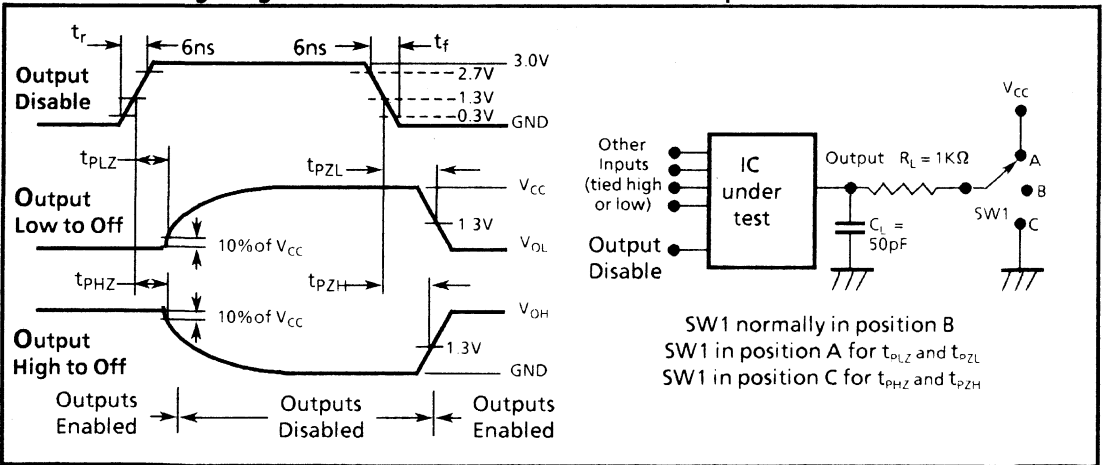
$t_r$
6ns
6ns
$t_f$
3.0V
2.7V
1.3V
0.3V
GND
Output Disable

$t_{PLZ}$
$t_{PZL}$
$V_{CC}$
Output Low to Off
1.3V
10% of $V_{CC}$
$V_{OL}$

$t_{PHZ}$
$t_{PZH}$
10% of $V_{CC}$
$V_{OH}$
Output High to Off
1.3V
GND

Outputs Enabled
Outputs Disabled
Outputs Enabled

Other Inputs (tied high or low)
Output Disable
IC under test
Output
$R_L = 1K\Omega$
$C_L = 50pF$
$V_{CC}$
A
B
C
SW1

SW1 normally in position B
SW1 in position A for $t_{PLZ}$ and $t_{PZL}$
SW1 in position C for $t_{PHZ}$ and $t_{PZH}$